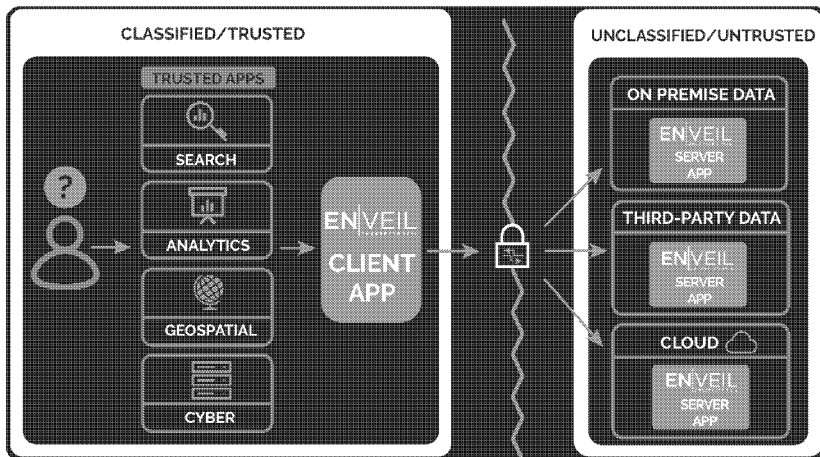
CLASSIFIED/TRUSTED

TRUSTED APPS

SEARCH

ANALYTICS

GEOSPATIAL

CYBER

?

ENVEIL

CLIENT APP

UNCLASSIFIED/UNTRUSTED

ON PREMISE DATA

ENVEIL

SERVER APP

THIRD-PARTY DATA

ENVEIL

SERVER APP

CLOUD

ENVEIL

SERVER APP